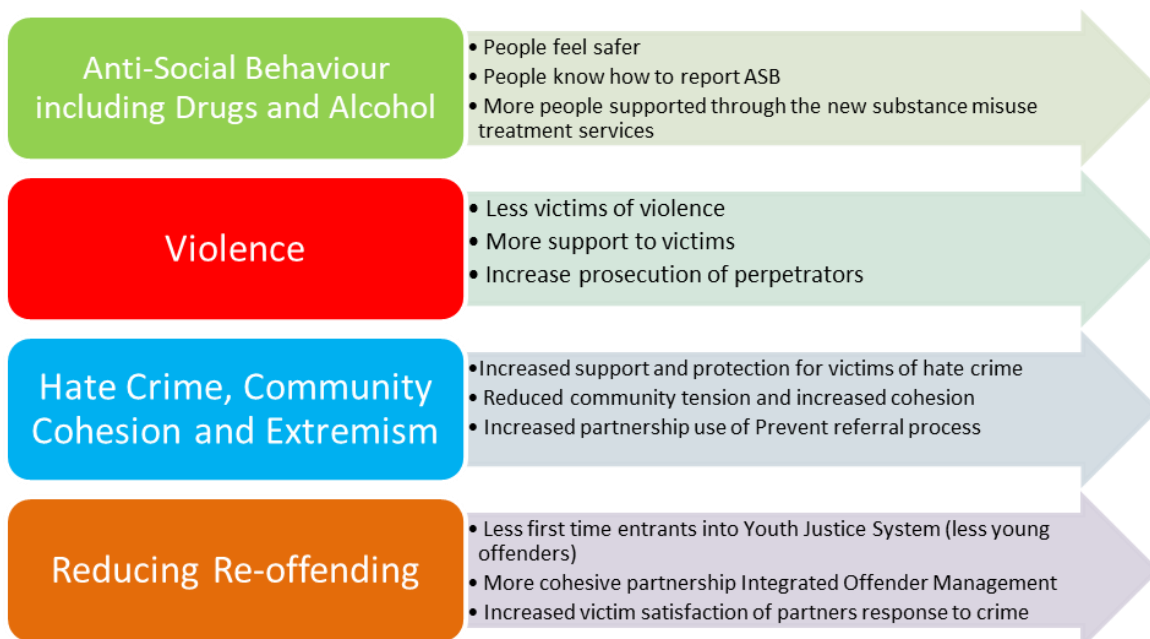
Anti-Social Behaviour including Drugs and Alcohol

• People feel safer
• People know how to report ASB
• More people supported through the new substance misuse treatment services

Violence

• Less victims of violence
• More support to victims
• Increase prosecution of perpetrators

Hate Crime, Community Cohesion and Extremism

• Increased support and protection for victims of hate crime
• Reduced community tension and increased cohesion
• Increased partnership use of Prevent referral process

Reducing Re-offending

• Less first time entrants into Youth Justice System (less young offenders)
• More cohesive partnership Integrated Offender Management
• Increased victim satisfaction of partners response to crime